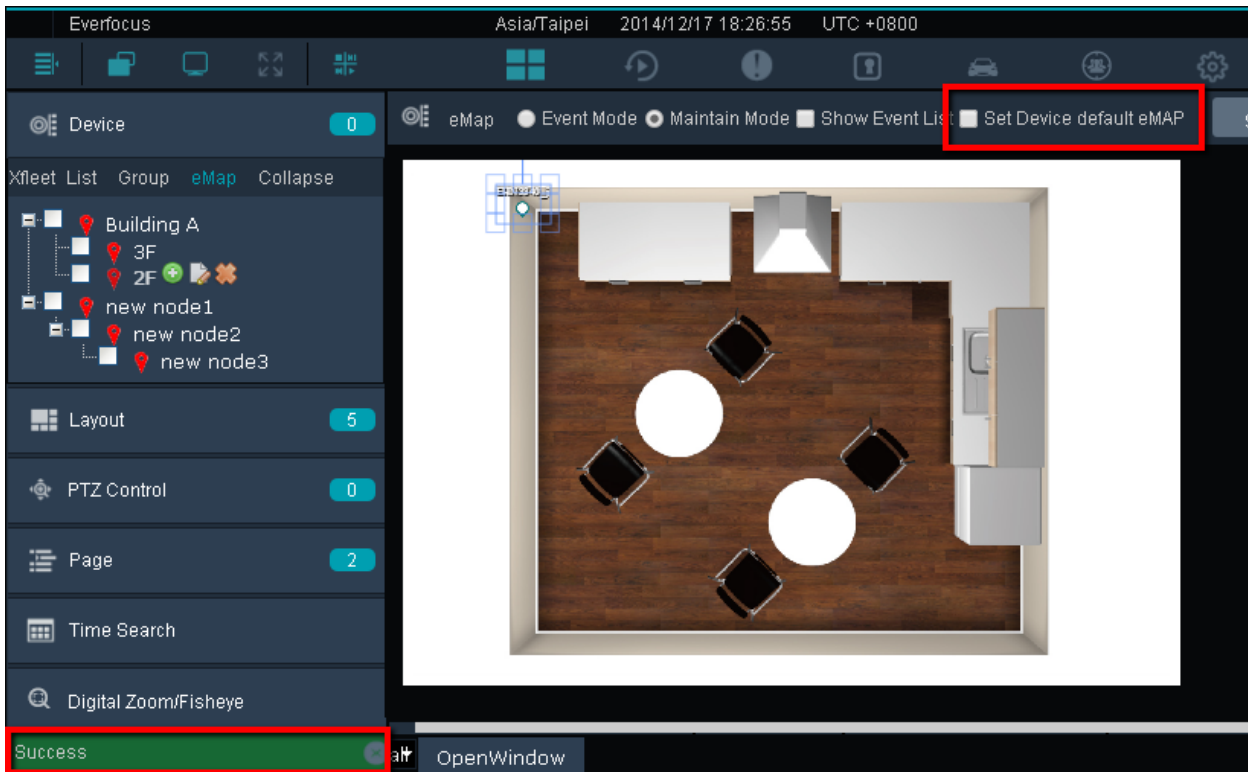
Everfocus
Asia/Taipei 2014/12/17 18:26:55 UTC +0800

Device 0

Xfleet List Group eMap Collapse

Building A
3F
2F
new node1
new node2
new node3

Layout 5

PTZ Control 0

Page 2

Time Search

Digital Zoom/Fisheye

Success

eMap Event Mode Maintain Mode Show Event Lis Set Device default eMAP

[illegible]

OpenWindow